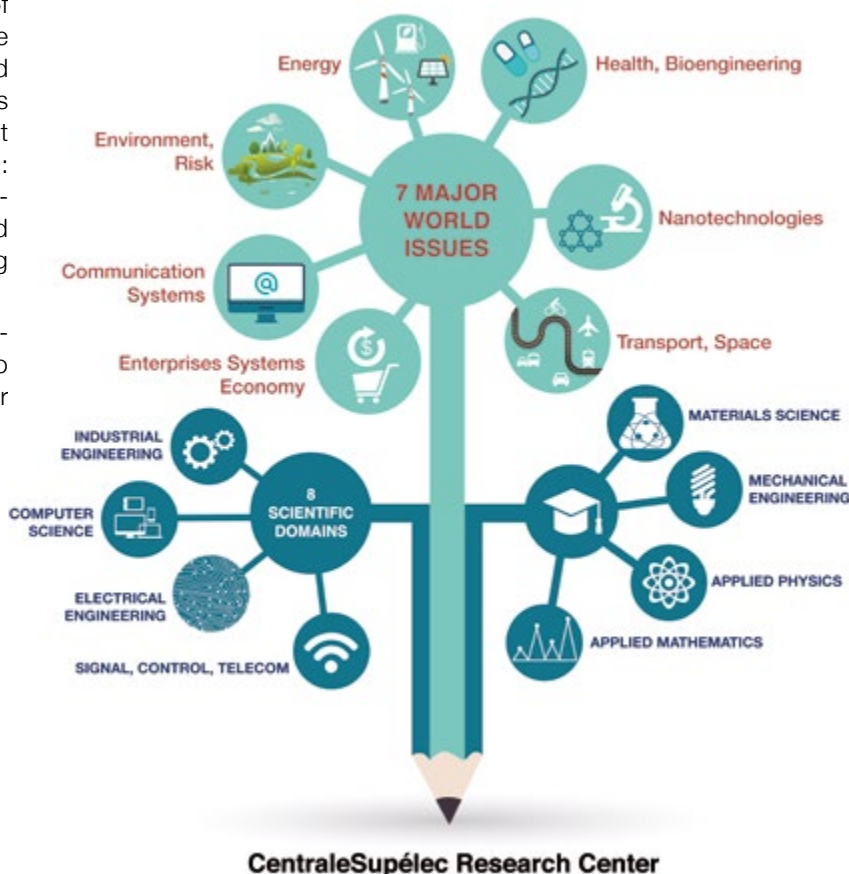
f
e
d
s
t
:
-
d
g

-
o
r

Energy

Health, Bioengineering

Environment, Risk

7 MAJOR WORLD ISSUES

Nanotechnologies

Communication Systems

Transport, Space

Enterprises Systems Economy

INDUSTRIAL ENGINEERING

MATERIALS SCIENCE

8 SCIENTIFIC DOMAINS

MECHANICAL ENGINEERING

COMPUTER SCIENCE

ELECTRICAL ENGINEERING

APPLIED PHYSICS

APPLIED MATHEMATICS

SIGNAL, CONTROL, TELECOM

CentraleSupélec Research Center